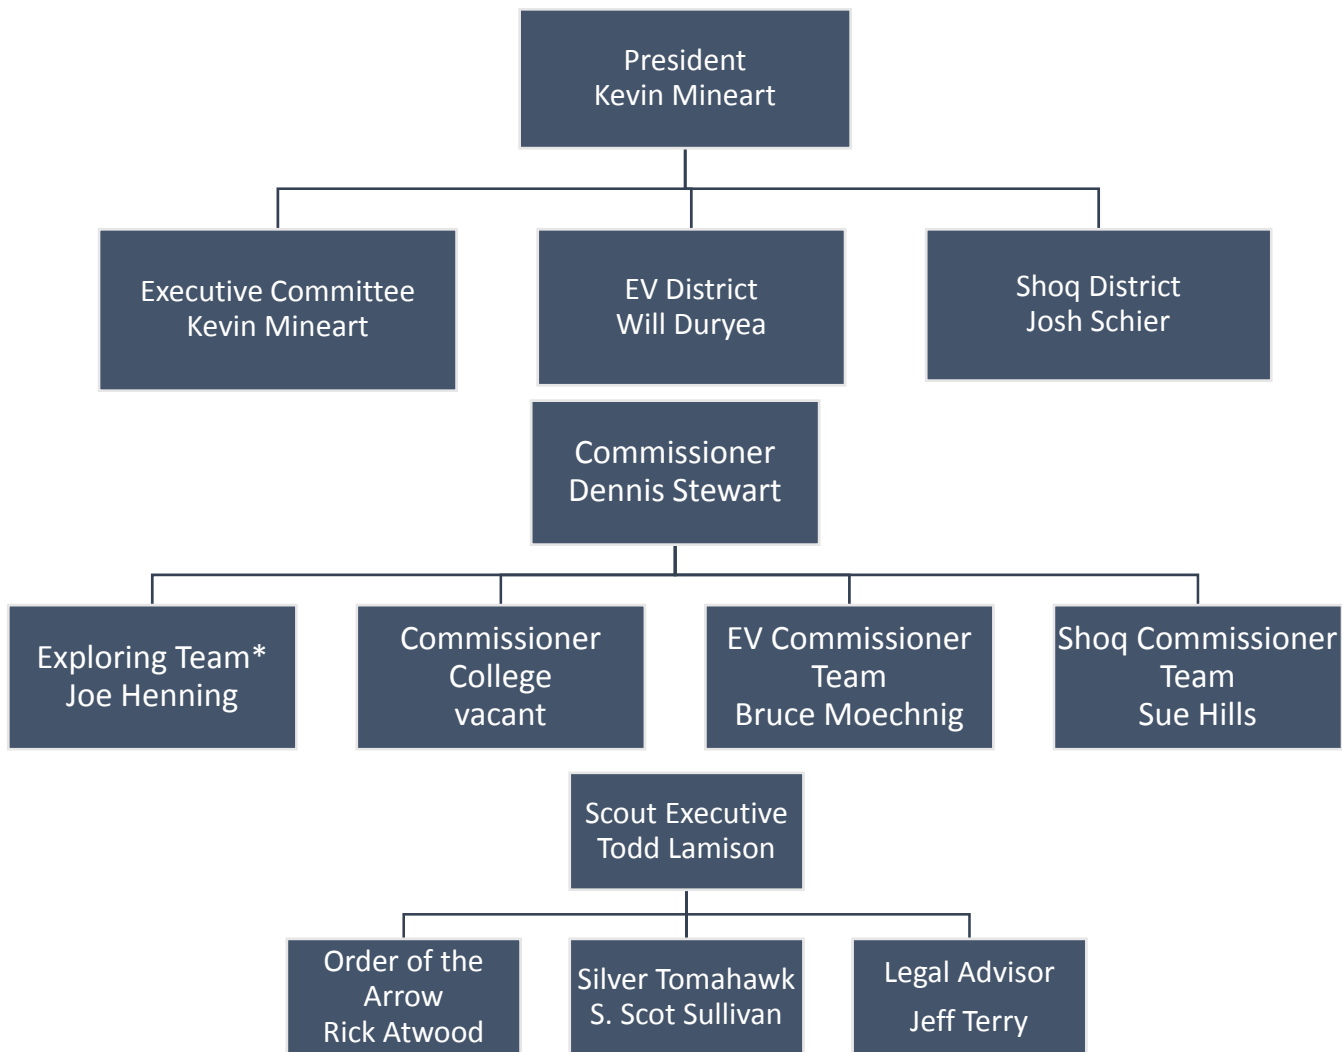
President
Kevin Mineart

Executive Committee
Kevin Mineart

EV District
Will Duryea

Shoq District
Josh Schier

Commissioner
Dennis Stewart

Exploring Team*
Joe Henning

Commissioner
College
vacant

EV Commissioner
Team
Bruce Moechnig

Shoq Commissioner
Team
Sue Hills

Scout Executive
Todd Lamison

Order of the
Arrow
Rick Atwood

Silver Tomahawk
S. Scot Sullivan

Legal Advisor
Jeff Terry